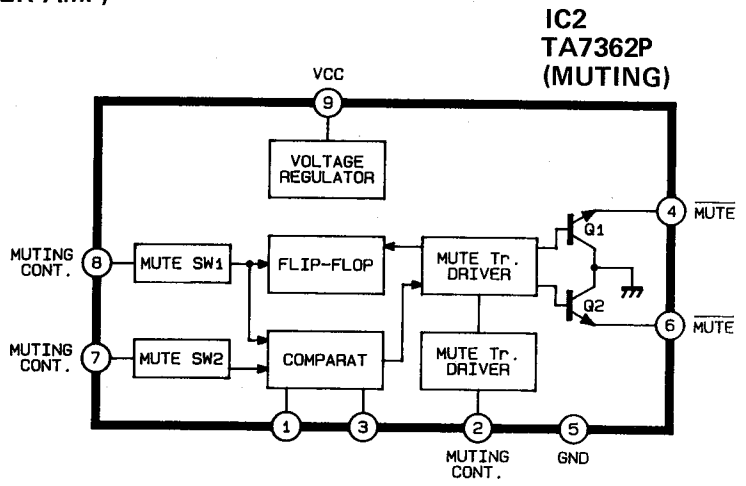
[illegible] AMP)

IC2
TA7362P
(MUTING)

VCC
9
VOLTAGE REGULATOR

MUTING CONT.
8
MUTE SW1
FLIP-FLOP
MUTE Tr. DRIVER
Q1
4
$\overline{\text{MUTE}}$

MUTING CONT.
7
MUTE SW2
COMPARAT
MUTE Tr. DRIVER
Q2
6
$\overline{\text{MUTE}}$

1
3
2
MUTING CONT.
5
GND